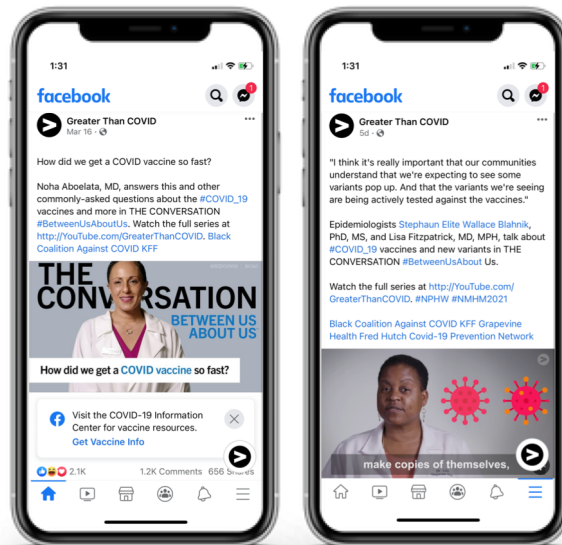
1:31

facebook

1

Greater Than COVID
Mar 16 ·

How did we get a COVID vaccine so fast?

Noha Aboelata, MD, answers this and other commonly-asked questions about the #COVID_19 vaccines and more in THE CONVERSATION #BetweenUsAboutUs. Watch the full series at http://YouTube.com/GreaterThanCOVID. Black Coalition Against COVID KFF

THE CONVERSATION
BETWEEN US
ABOUT US

How did we get a COVID vaccine so fast?

Visit the COVID-19 Information Center for vaccine resources.
Get Vaccine Info

2.1K 1.2K Comments 656 Shares

1:31

facebook

1

Greater Than COVID
5d ·

"I think it's really important that our communities understand that we're expecting to see some variants pop up. And that the variants we're seeing are being actively tested against the vaccines."

Epidemiologists Stephaun Elite Wallace Blahnik, PhD, MS, and Lisa Fitzpatrick, MD, MPH, talk about #COVID_19 vaccines and new variants in THE CONVERSATION #BetweenUsAbout Us.

Watch the full series at http://YouTube.com/GreaterThanCOVID. #NPHW #NMHM2021

Black Coalition Against COVID KFF Grapevine Health Fred Hutch Covid-19 Prevention Network

make copies of themselves,